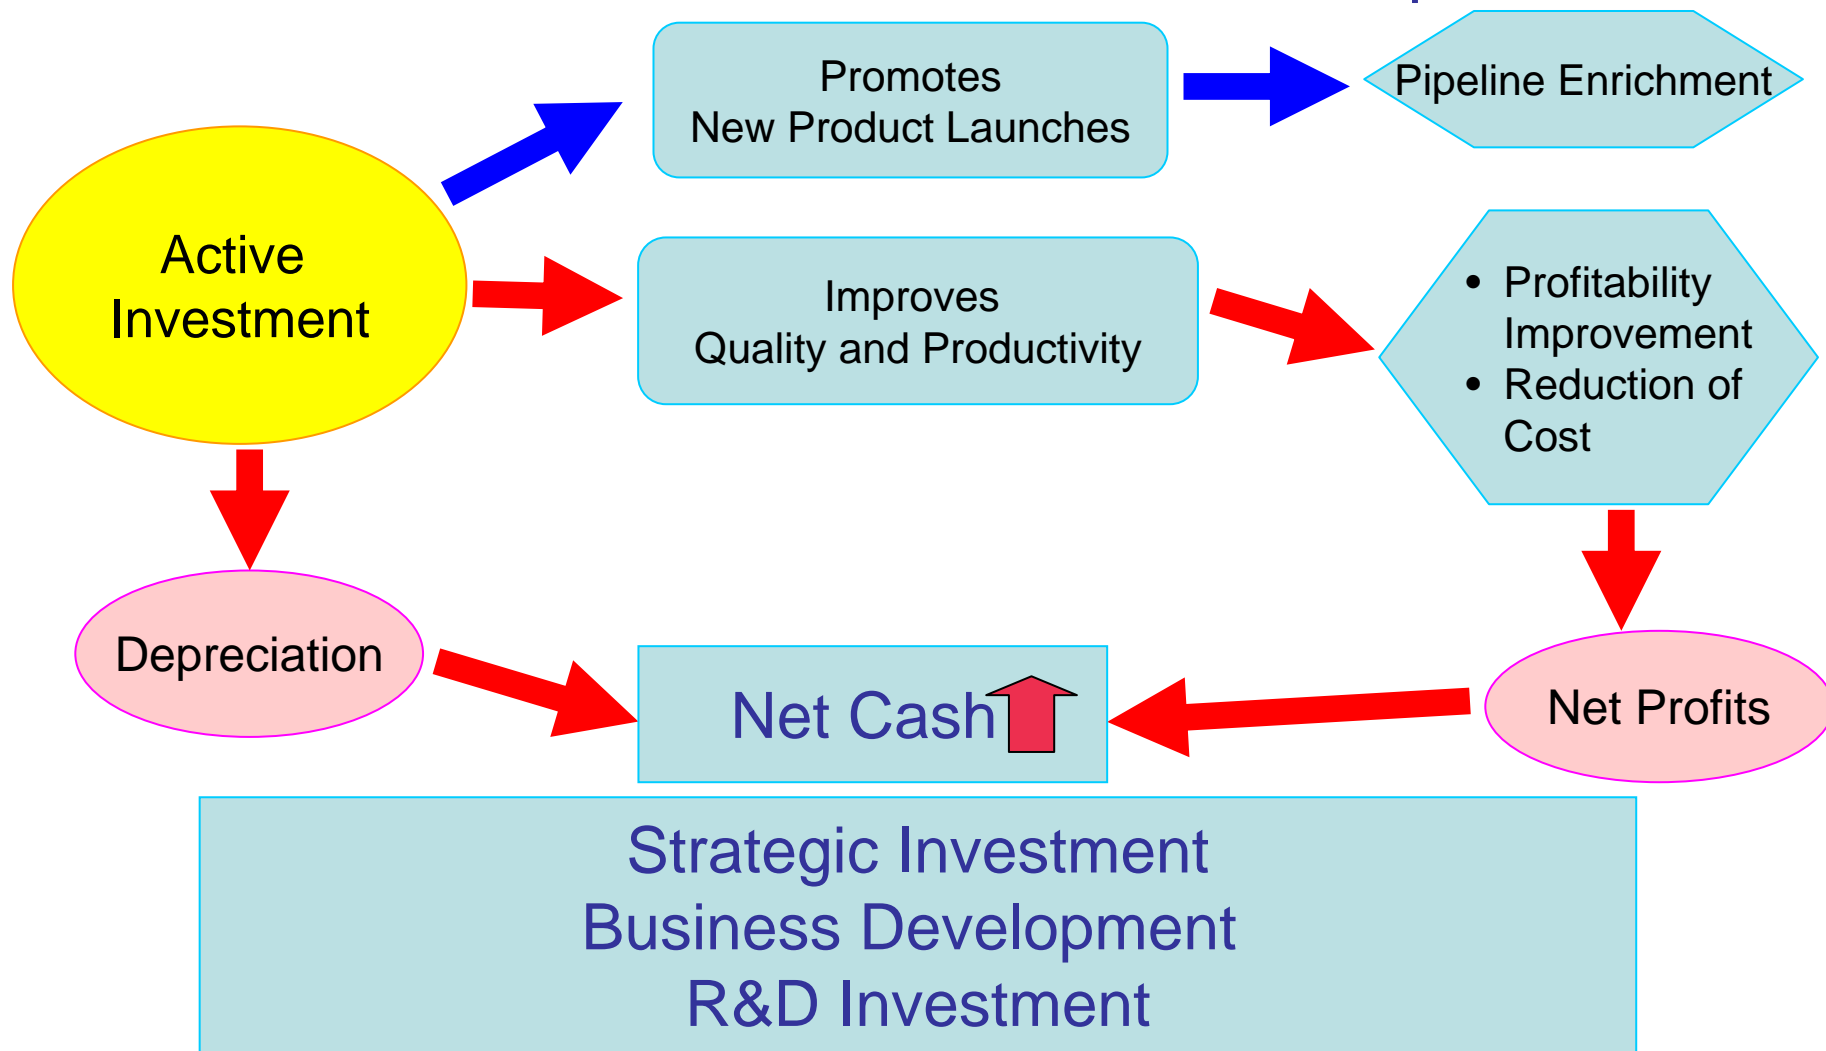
Active Investment

Promotes
New Product Launches

Pipeline Enrichment

Improves
Quality and Productivity

- Profitability Improvement
- Reduction of Cost

Depreciation

Net Cash

Net Profits

Strategic Investment
Business Development
R&D Investment